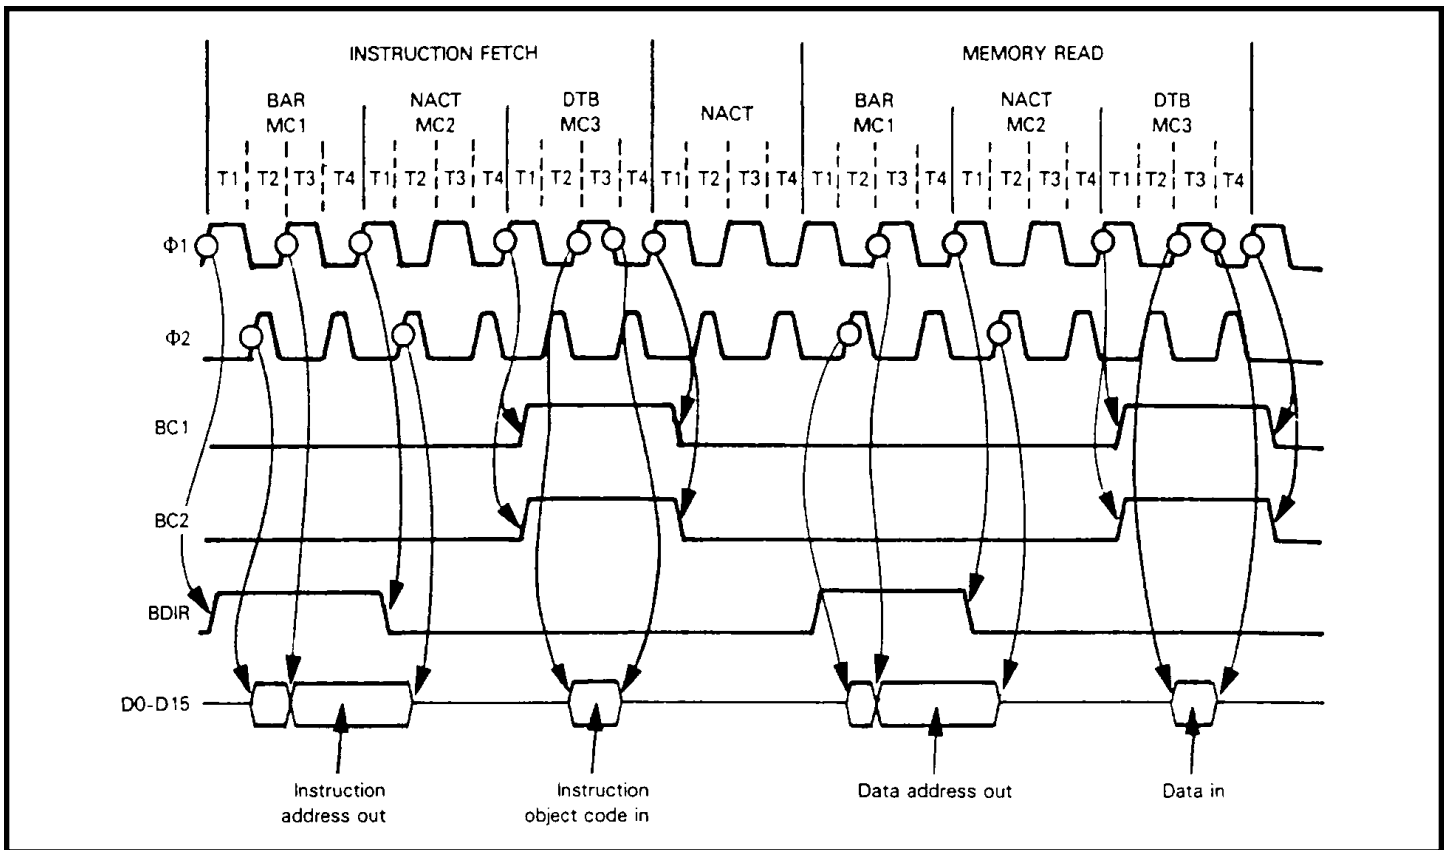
INSTRUCTION FETCH

MEMORY READ

BAR
MC1

NACT
MC2

DTB
MC3

NACT

BAR
MC1

NACT
MC2

DTB
MC3

T1 T2 T3 T4 T1 T2 T3 T4 T1 T2 T3 T4 T1 T2 T3 T4 T1 T2 T3 T4 T1 T2 T3 T4 T1 T2 T3 T4

Φ1

Φ2

BC1

BC2

BDIR

D0-D15

Instruction address out

Instruction object code in

Data address out

Data in